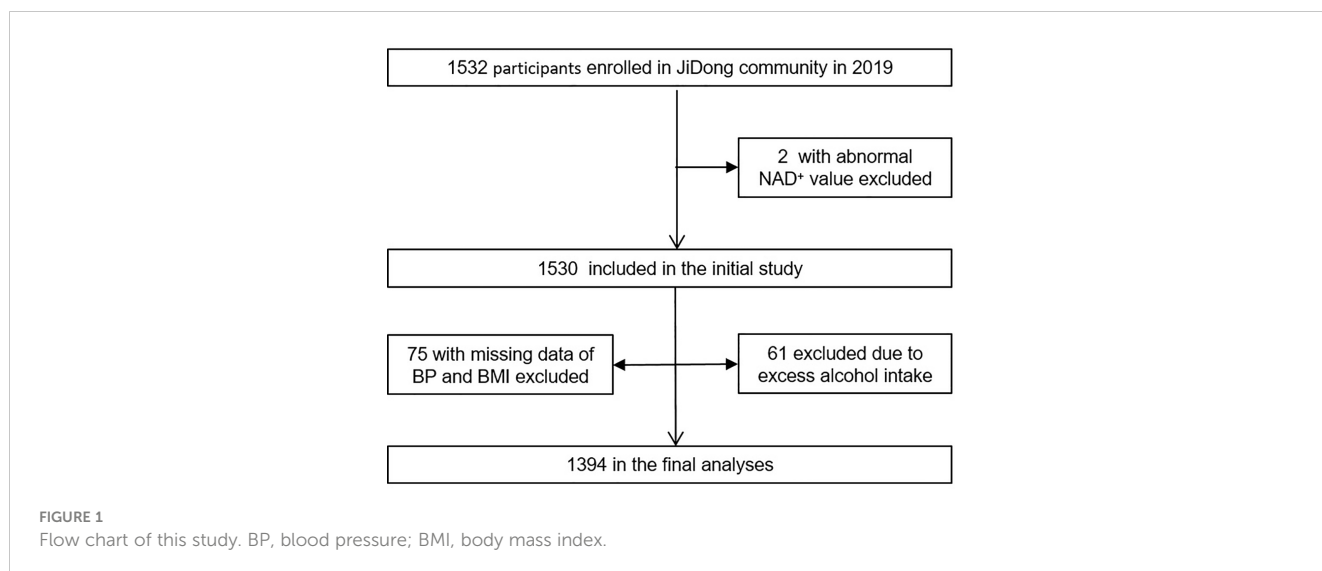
1532 participants enrolled in JiDong community in 2019

2 with abnormal $NAD^+$ value excluded

1530 included in the initial study

75 with missing data of BP and BMI excluded

61 excluded due to excess alcohol intake

1394 in the final analyses

FIGURE 1
Flow chart of this study. BP, blood pressure; BMI, body mass index.